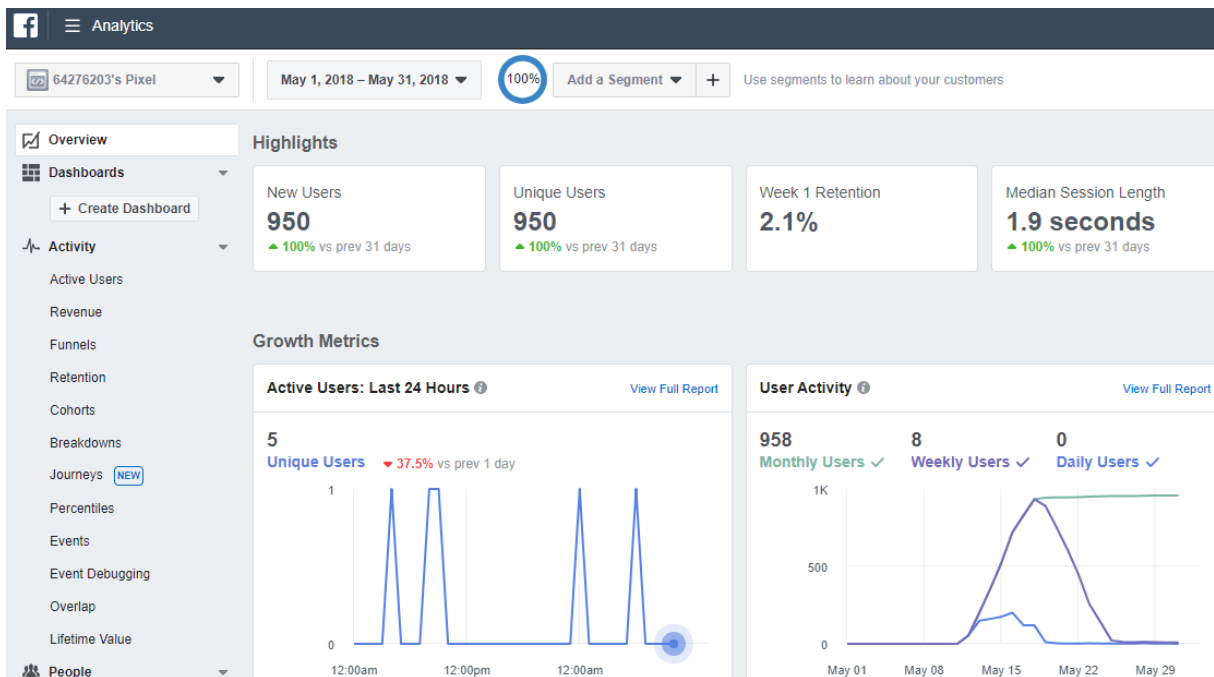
f Analytics

64276203's Pixel

May 1, 2018 – May 31, 2018

100%

Add a Segment +

Use segments to learn about your customers

Overview

Dashboards

+ Create Dashboard

Activity

Active Users

Revenue

Funnels

Retention

Cohorts

Breakdowns

Journeys NEW

Percentiles

Events

Event Debugging

Overlap

Lifetime Value

People

Highlights

New Users
950
100% vs prev 31 days

Unique Users
950
100% vs prev 31 days

Week 1 Retention
2.1%

Median Session Length
1.9 seconds
100% vs prev 31 days

Growth Metrics

Active Users: Last 24 Hours

View Full Report

5
Unique Users 37.5% vs prev 1 day

1
0
12:00am 12:00pm 12:00am

User Activity

View Full Report

958
Monthly Users

8
Weekly Users

0
Daily Users

1K
500
0
May 01 May 08 May 15 May 22 May 29